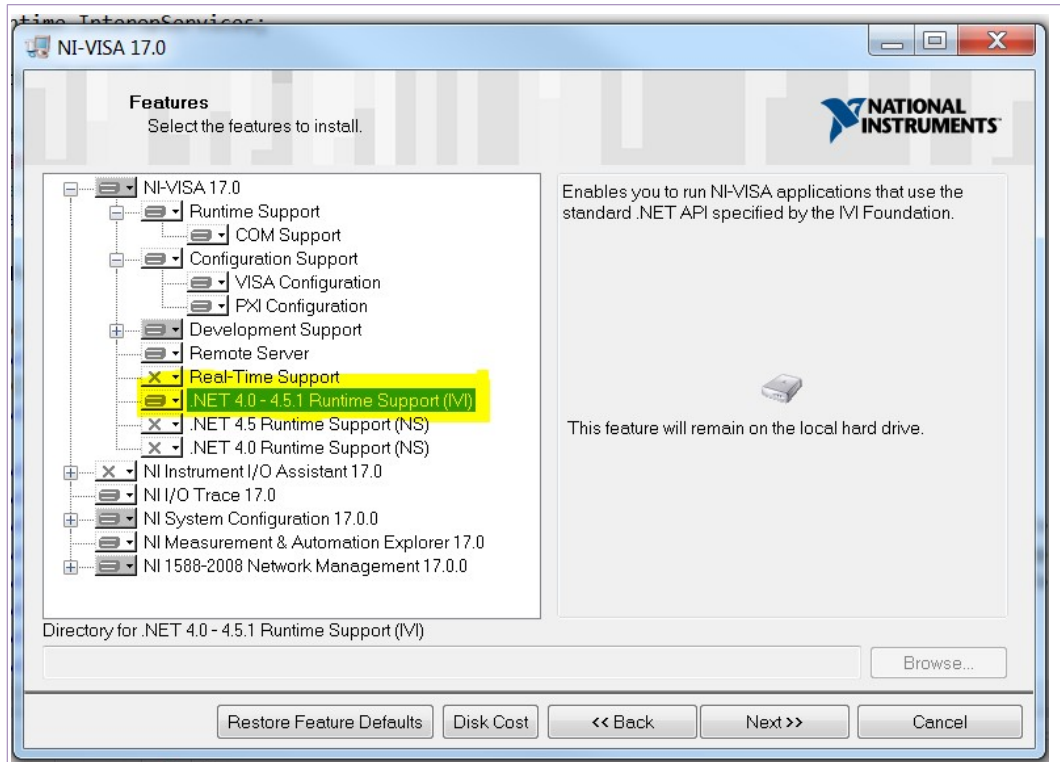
time.InteropServices;

NI-VISA 17.0

Features
Select the features to install.

NATIONAL INSTRUMENTS

NI-VISA 17.0
Runtime Support
COM Support
Configuration Support
VISA Configuration
PXI Configuration
Development Support
Remote Server
Real-Time Support
.NET 4.0 - 4.5.1 Runtime Support (IVI)
.NET 4.5 Runtime Support (NS)
.NET 4.0 Runtime Support (NS)
NI Instrument I/O Assistant 17.0
NI I/O Trace 17.0
NI System Configuration 17.0.0
NI Measurement & Automation Explorer 17.0
NI 1588-2008 Network Management 17.0.0

Enables you to run NI-VISA applications that use the standard .NET API specified by the IVI Foundation.

This feature will remain on the local hard drive.

Directory for .NET 4.0 - 4.5.1 Runtime Support (IVI)

Browse...

Restore Feature Defaults
Disk Cost
<< Back
Next >>
Cancel